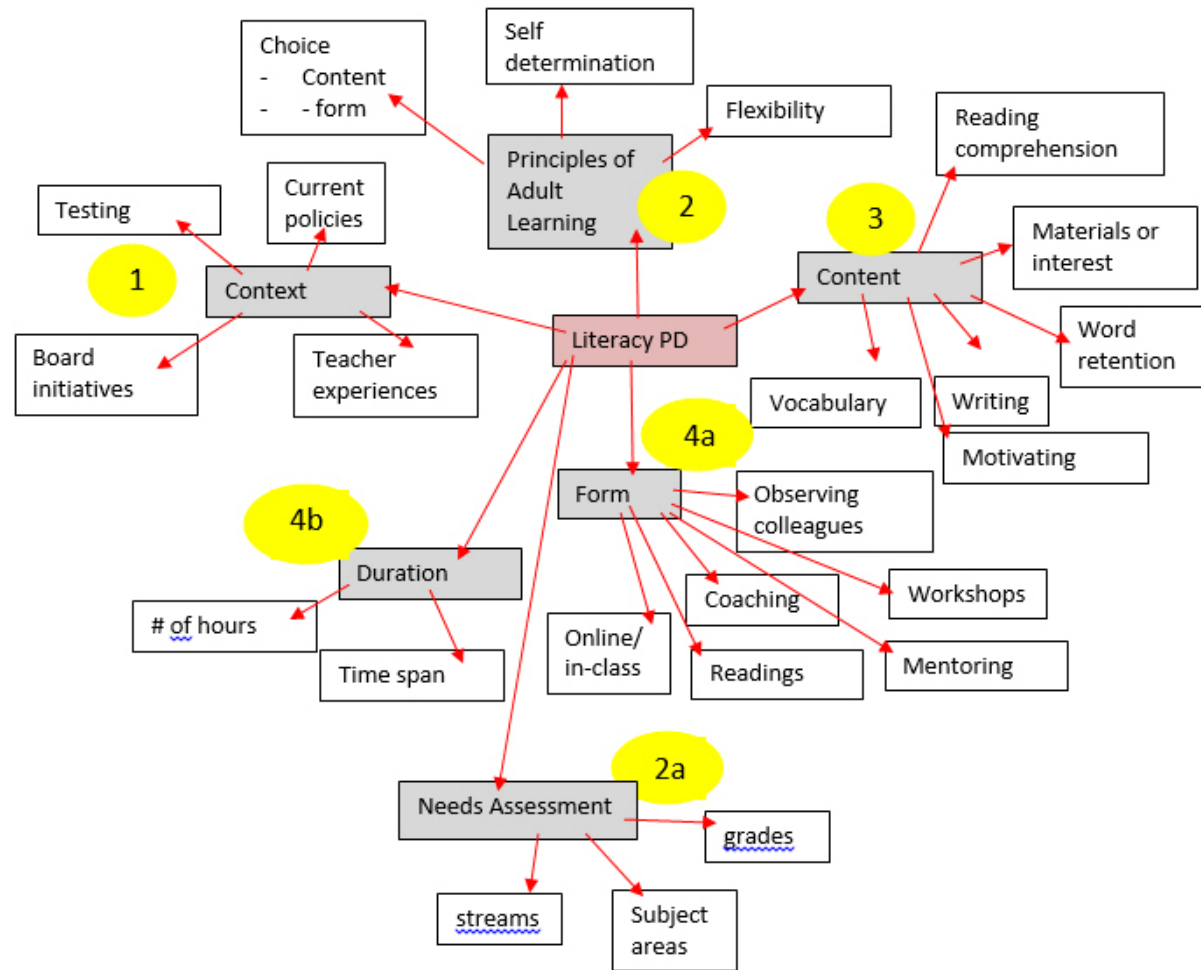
Choice
- Content
- - form

Self determination

Flexibility

Principles of Adult Learning

2

Reading comprehension

Testing

Current policies

1

Context

3

Content

Materials or interest

Board initiatives

Teacher experiences

Literacy PD

Word retention

Vocabulary

Writing

4a

Motivating

Form

Observing colleagues

4b

Duration

# of hours

Time span

Coaching

Workshops

Online/ in-class

Readings

Mentoring

2a

Needs Assessment

grades

streams

Subject areas